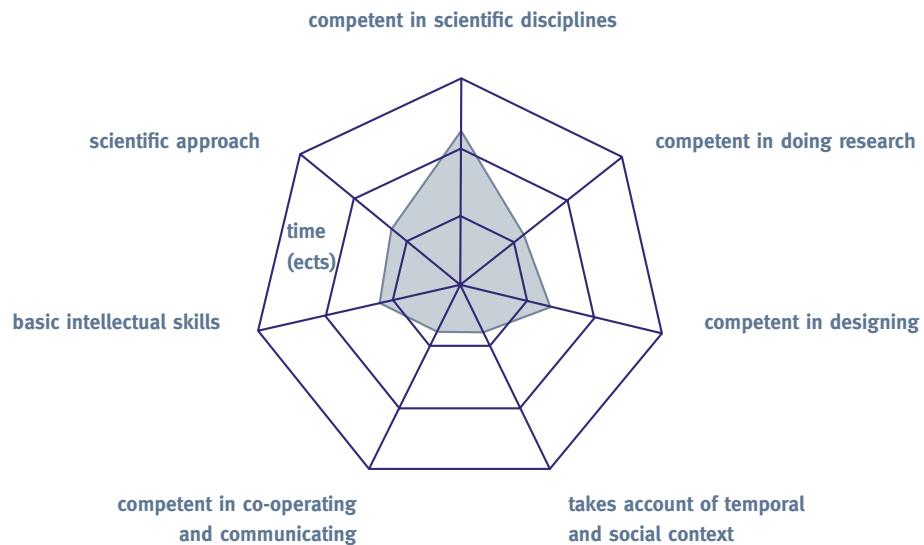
competent in scientific disciplines

scientific approach

competent in doing research

time
(ects)

basic intellectual skills

competent in designing

competent in co-operating
and communicating

takes account of temporal
and social context